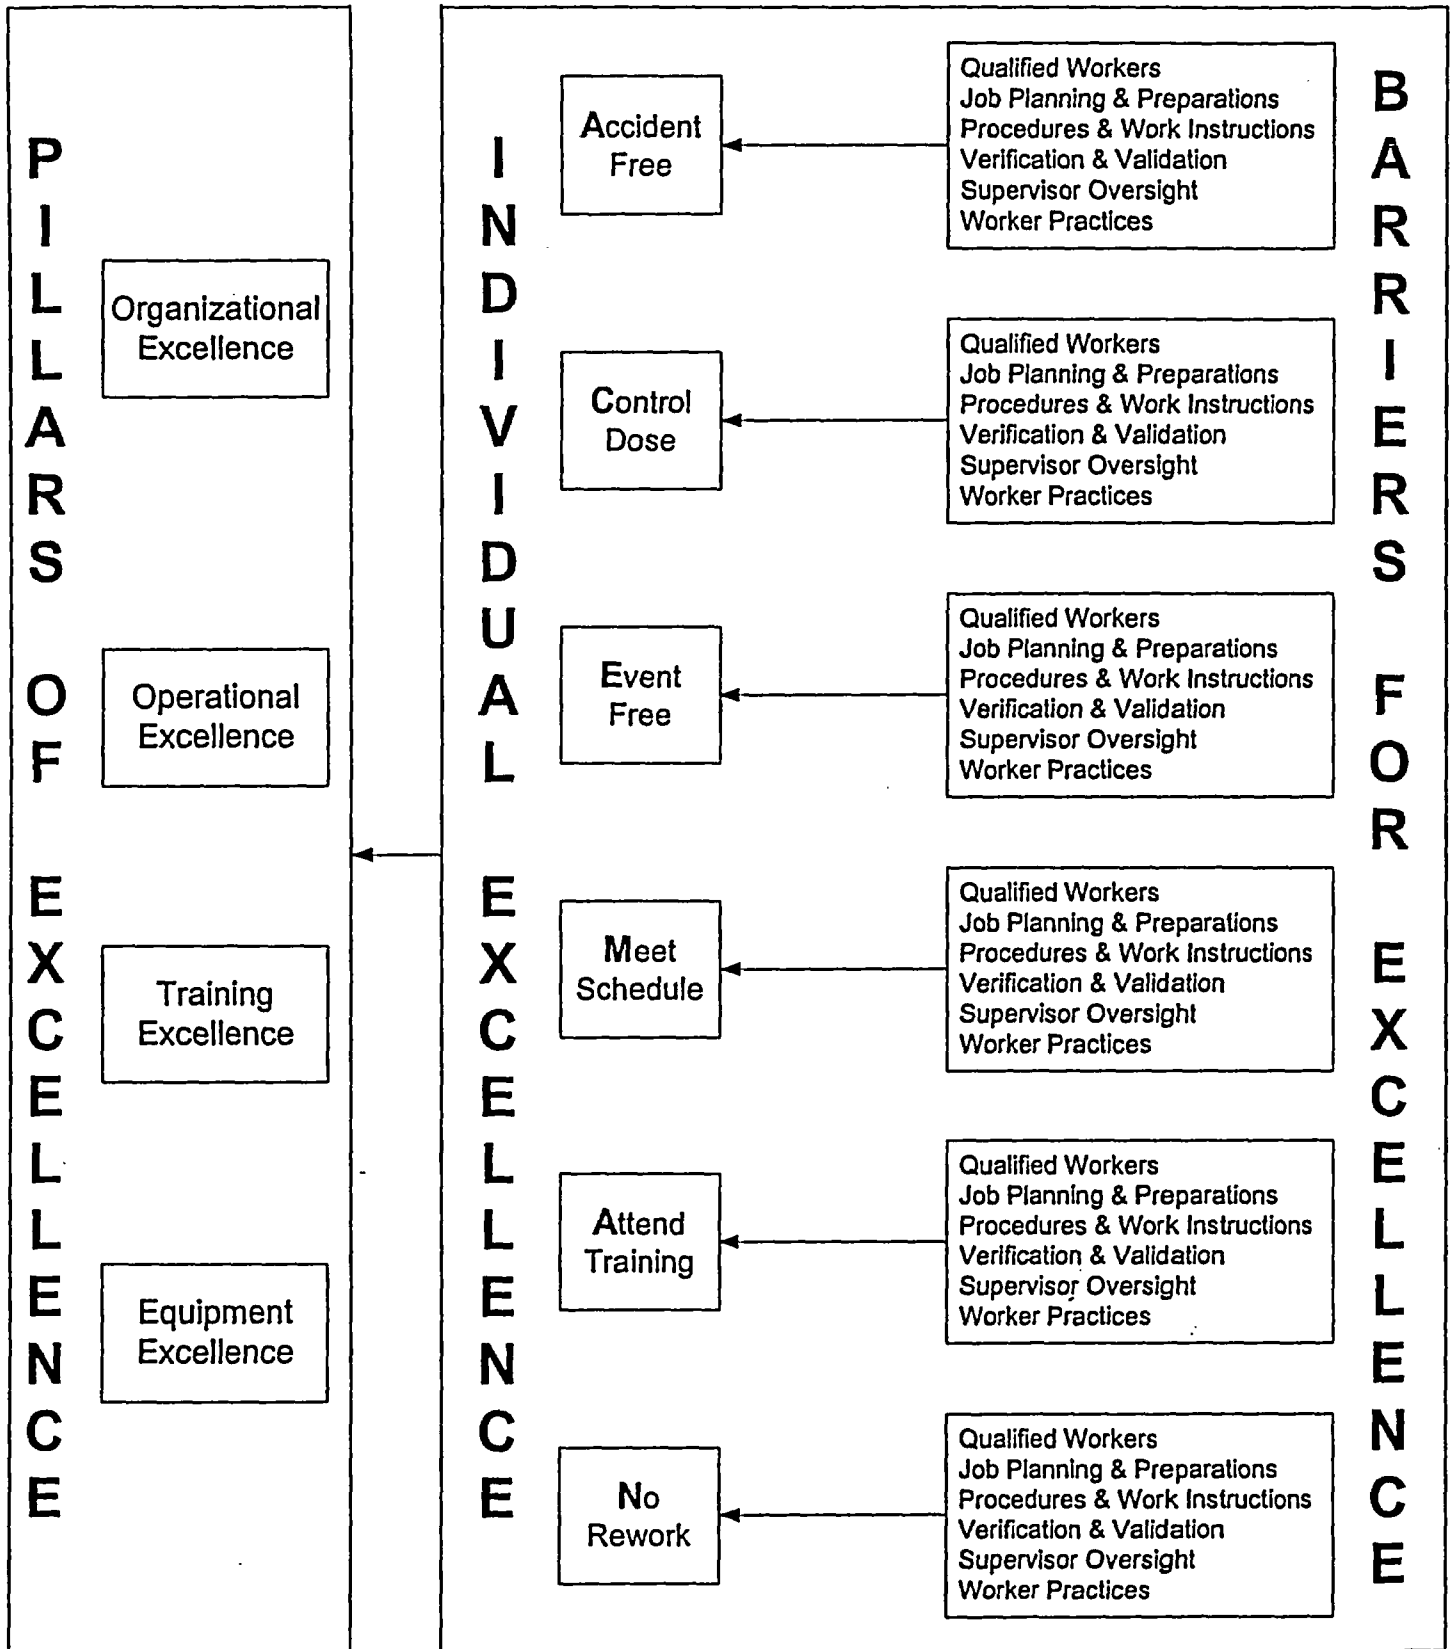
PILLARS OF EXCELLENCE

Organizational Excellence

Operational Excellence

Training Excellence

Equipment Excellence

INDIVIDUAL EXCELLENCE

Accident Free

Control Dose

Event Free

Meet Schedule

Attend Training

No Rework

Qualified Workers
Job Planning & Preparations
Procedures & Work Instructions
Verification & Validation
Supervisor Oversight
Worker Practices

Qualified Workers
Job Planning & Preparations
Procedures & Work Instructions
Verification & Validation
Supervisor Oversight
Worker Practices

Qualified Workers
Job Planning & Preparations
Procedures & Work Instructions
Verification & Validation
Supervisor Oversight
Worker Practices

Qualified Workers
Job Planning & Preparations
Procedures & Work Instructions
Verification & Validation
Supervisor Oversight
Worker Practices

Qualified Workers
Job Planning & Preparations
Procedures & Work Instructions
Verification & Validation
Supervisor Oversight
Worker Practices

Qualified Workers
Job Planning & Preparations
Procedures & Work Instructions
Verification & Validation
Supervisor Oversight
Worker Practices

BARRIERS FOR EXCELLENCE